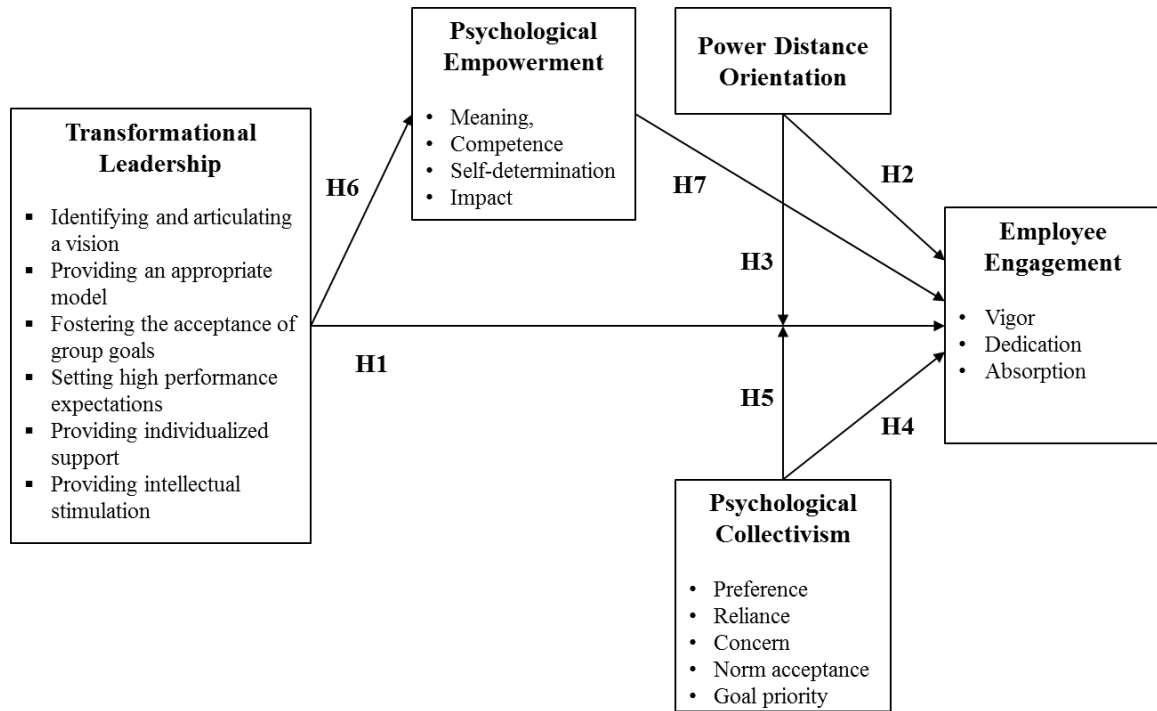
Transformational Leadership

- Identifying and articulating a vision
- Providing an appropriate model
- Fostering the acceptance of group goals
- Setting high performance expectations
- Providing individualized support
- Providing intellectual stimulation

H6

Psychological Empowerment

• Meaning,
• Competence
• Self-determination
• Impact

Power Distance Orientation

H7

H2

H3

Employee Engagement

• Vigor
• Dedication
• Absorption

H1

H5

H4

Psychological Collectivism

• Preference
• Reliance
• Concern
• Norm acceptance
• Goal priority